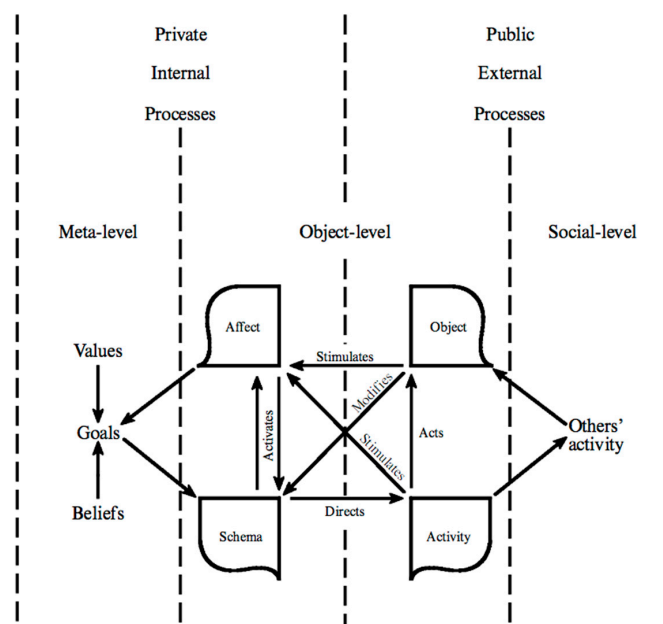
Private Internal Processes

Public External Processes

Meta-level

Object-level

Social-level

Affect

Object

Values

Stimulates

Modifies

Goals

Activates

Stimulates

Acts

Others' activity

Beliefs

Directs

Schema

Activity